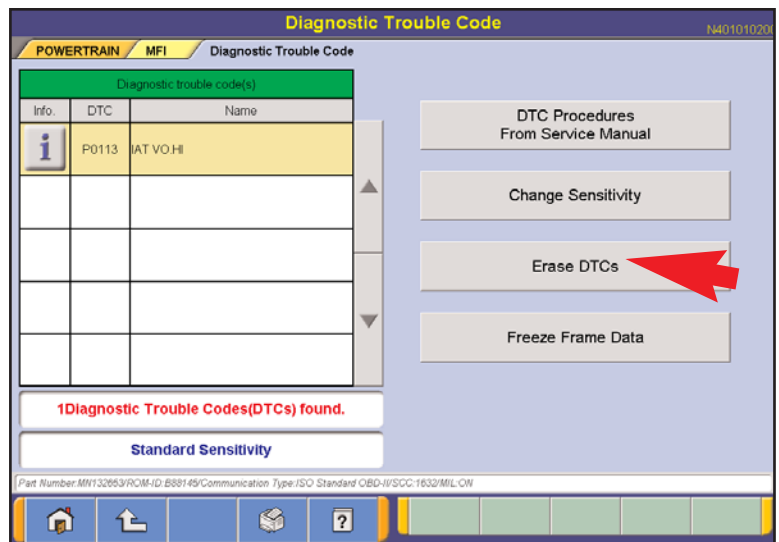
Diagnostic Trouble Code

N40101020

POWERTRAIN MFI Diagnostic Trouble Code

| Diagnostic trouble code(s) | | |
|---|---|---|
| Info. | DTC | Name |
| i | P0113 | IAT VO.HI |
| | | |
| | | |
| | | |
| | | |

DTC Procedures From Service Manual

Change Sensitivity

Erase DTCs

Freeze Frame Data

1Diagnostic Trouble Codes(DTCs) found.

Standard Sensitivity

Part Number:MN132653/ROM-ID:B88145/Communication Type:ISO Standard OBD-II/SCC:1632/MIL:ON

?